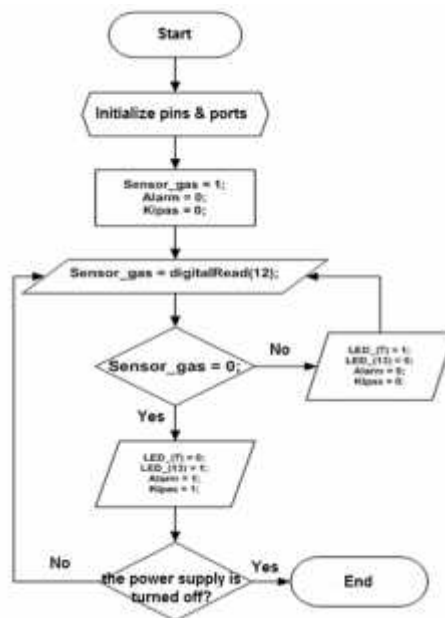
Start

Initialize pins & ports

Sensor_gas = 1;
Alarm = 0;
Kipas = 0;

Sensor_gas = digitalRead(12);

Sensor_gas = 0;

No

LED_(7) = 1;
LED_(13) = 0;
Alarm = 0;
Kipas = 0;

Yes

LED_(7) = 0;
LED_(13) = 1;
Alarm = 1;
Kipas = 1;

No

the power supply is turned off?

Yes

End